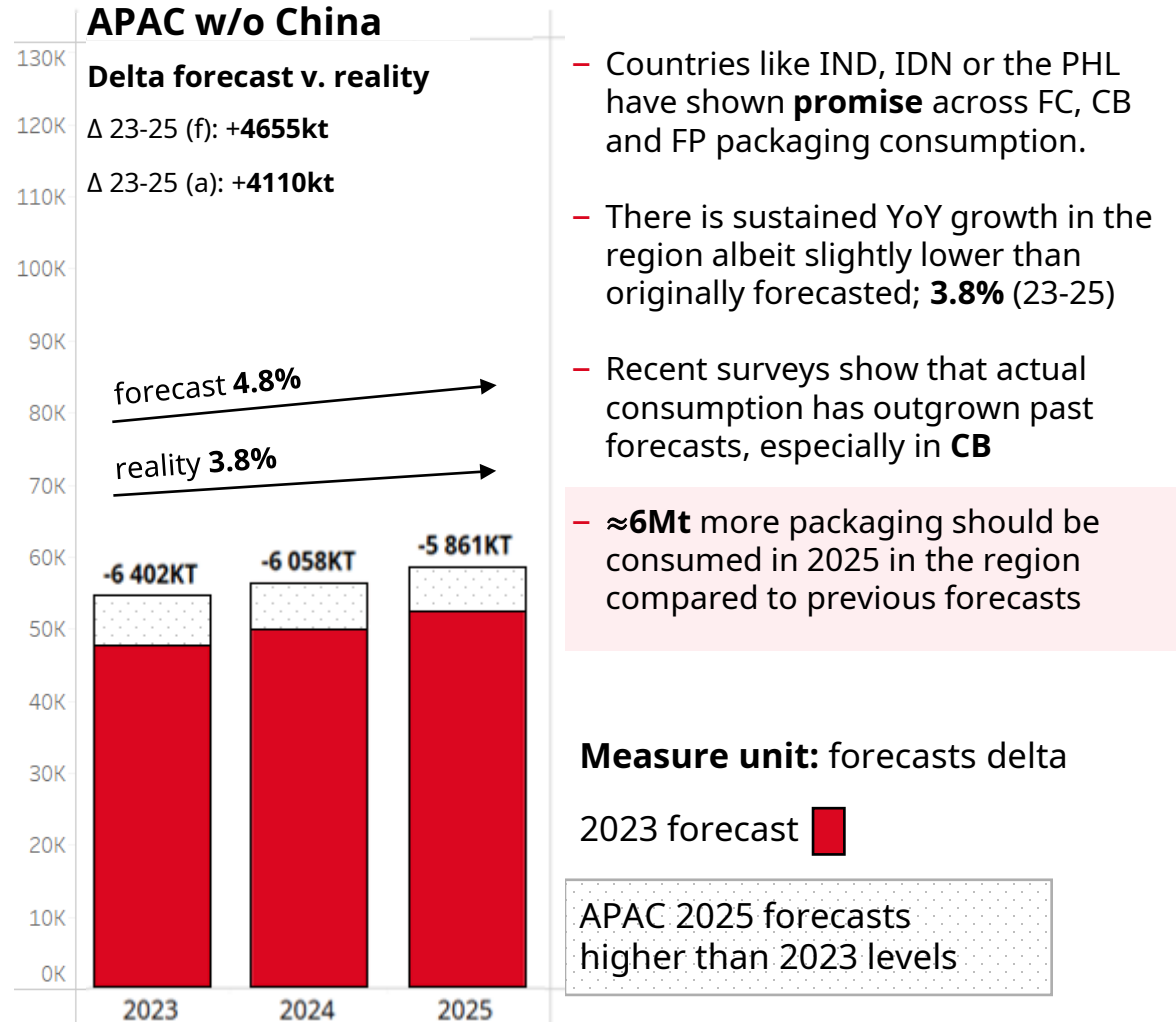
APAC w/o China

Delta forecast v. reality

Δ 23-25 (f): +4655kt

Δ 23-25 (a): +4110kt

130K
120K
110K
100K
90K
80K
70K
60K
50K
40K
30K
20K
10K
0K

forecast 4.8%

reality 3.8%

-6 402KT
-6 058KT
-5 861KT

2023
2024
2025

– Countries like IND, IDN or the PHL have shown promise across FC, CB and FP packaging consumption.

– There is sustained YoY growth in the region albeit slightly lower than originally forecasted; 3.8% (23-25)

– Recent surveys show that actual consumption has outgrown past forecasts, especially in CB

– ≈6Mt more packaging should be consumed in 2025 in the region compared to previous forecasts

Measure unit: forecasts delta

2023 forecast

APAC 2025 forecasts higher than 2023 levels